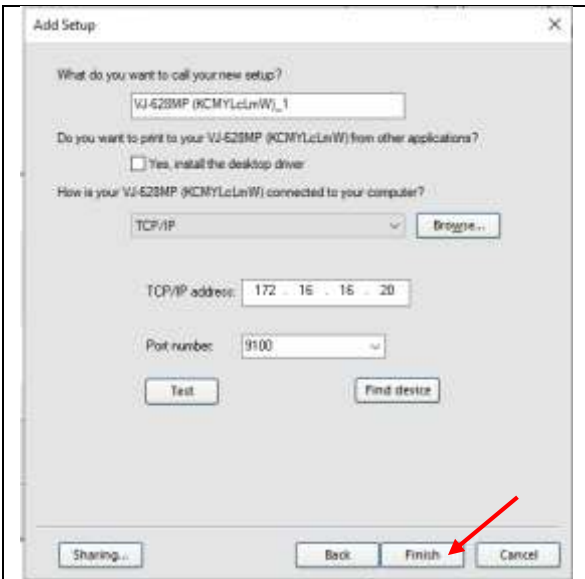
Add Setup

×

What do you want to call your new setup?

VJ-628MP (KCMYLcLmW)_1

Do you want to print to your VJ-628MP (KCMYLcLmW) from other applications?

Yes, install the desktop driver

How is your VJ-628MP (KCMYLcLmW) connected to your computer?

TCP/IP

Browse...

TCP/IP address: 172 . 16 . 16 . 20

Port number: 9100

Test

Find device

Sharing...

Back

Finish

Cancel